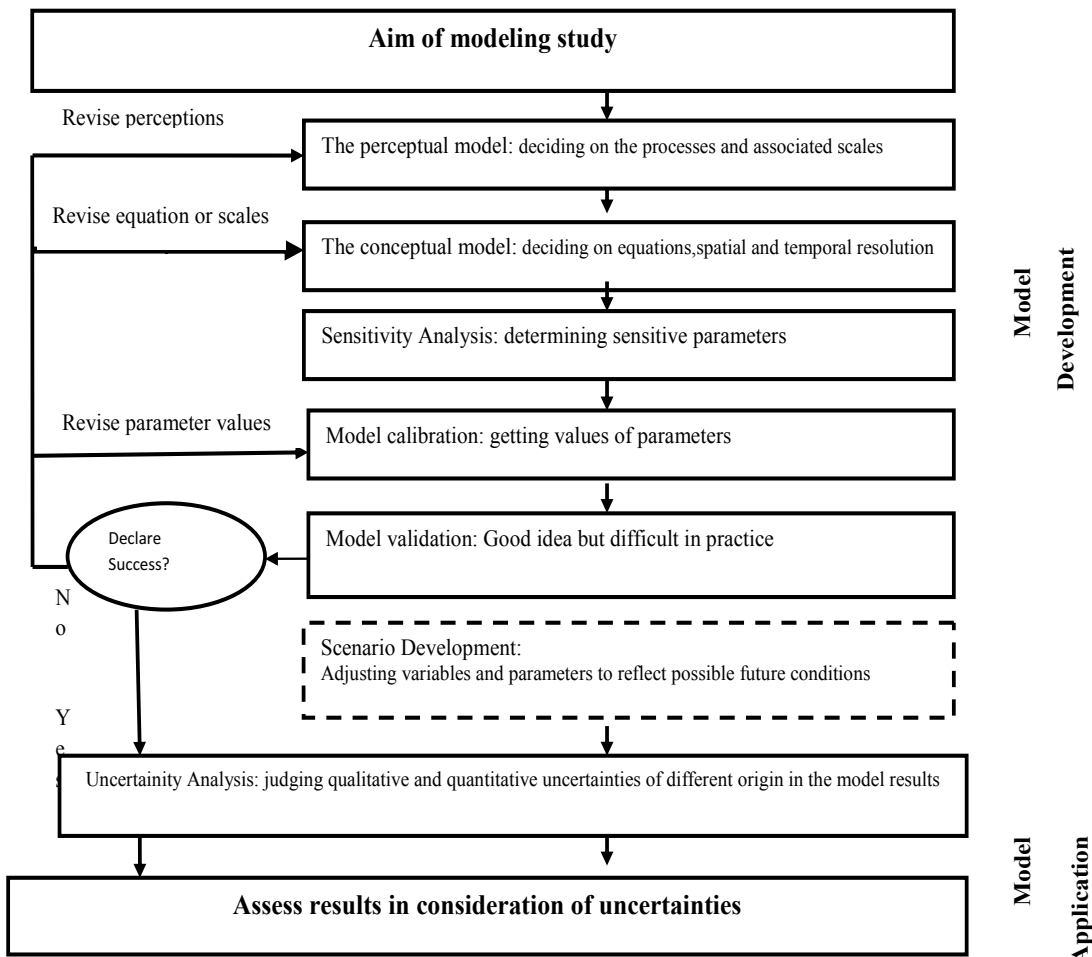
Aim of modeling study

Revise perceptions

The perceptual model: deciding on the processes and associated scales

Revise equation or scales

The conceptual model: deciding on equations,spatial and temporal resolution

Sensitivity Analysis: determining sensitive parameters

Revise parameter values

Model calibration: getting values of parameters

Declare Success?

Model validation: Good idea but difficult in practice

No

Scenario Development:
Adjusting variables and parameters to reflect possible future conditions

Yes

Uncertainity Analysis: judging qualitative and quantitative uncertainties of different origin in the model results

Assess results in consideration of uncertainties

Model Development

Model Application